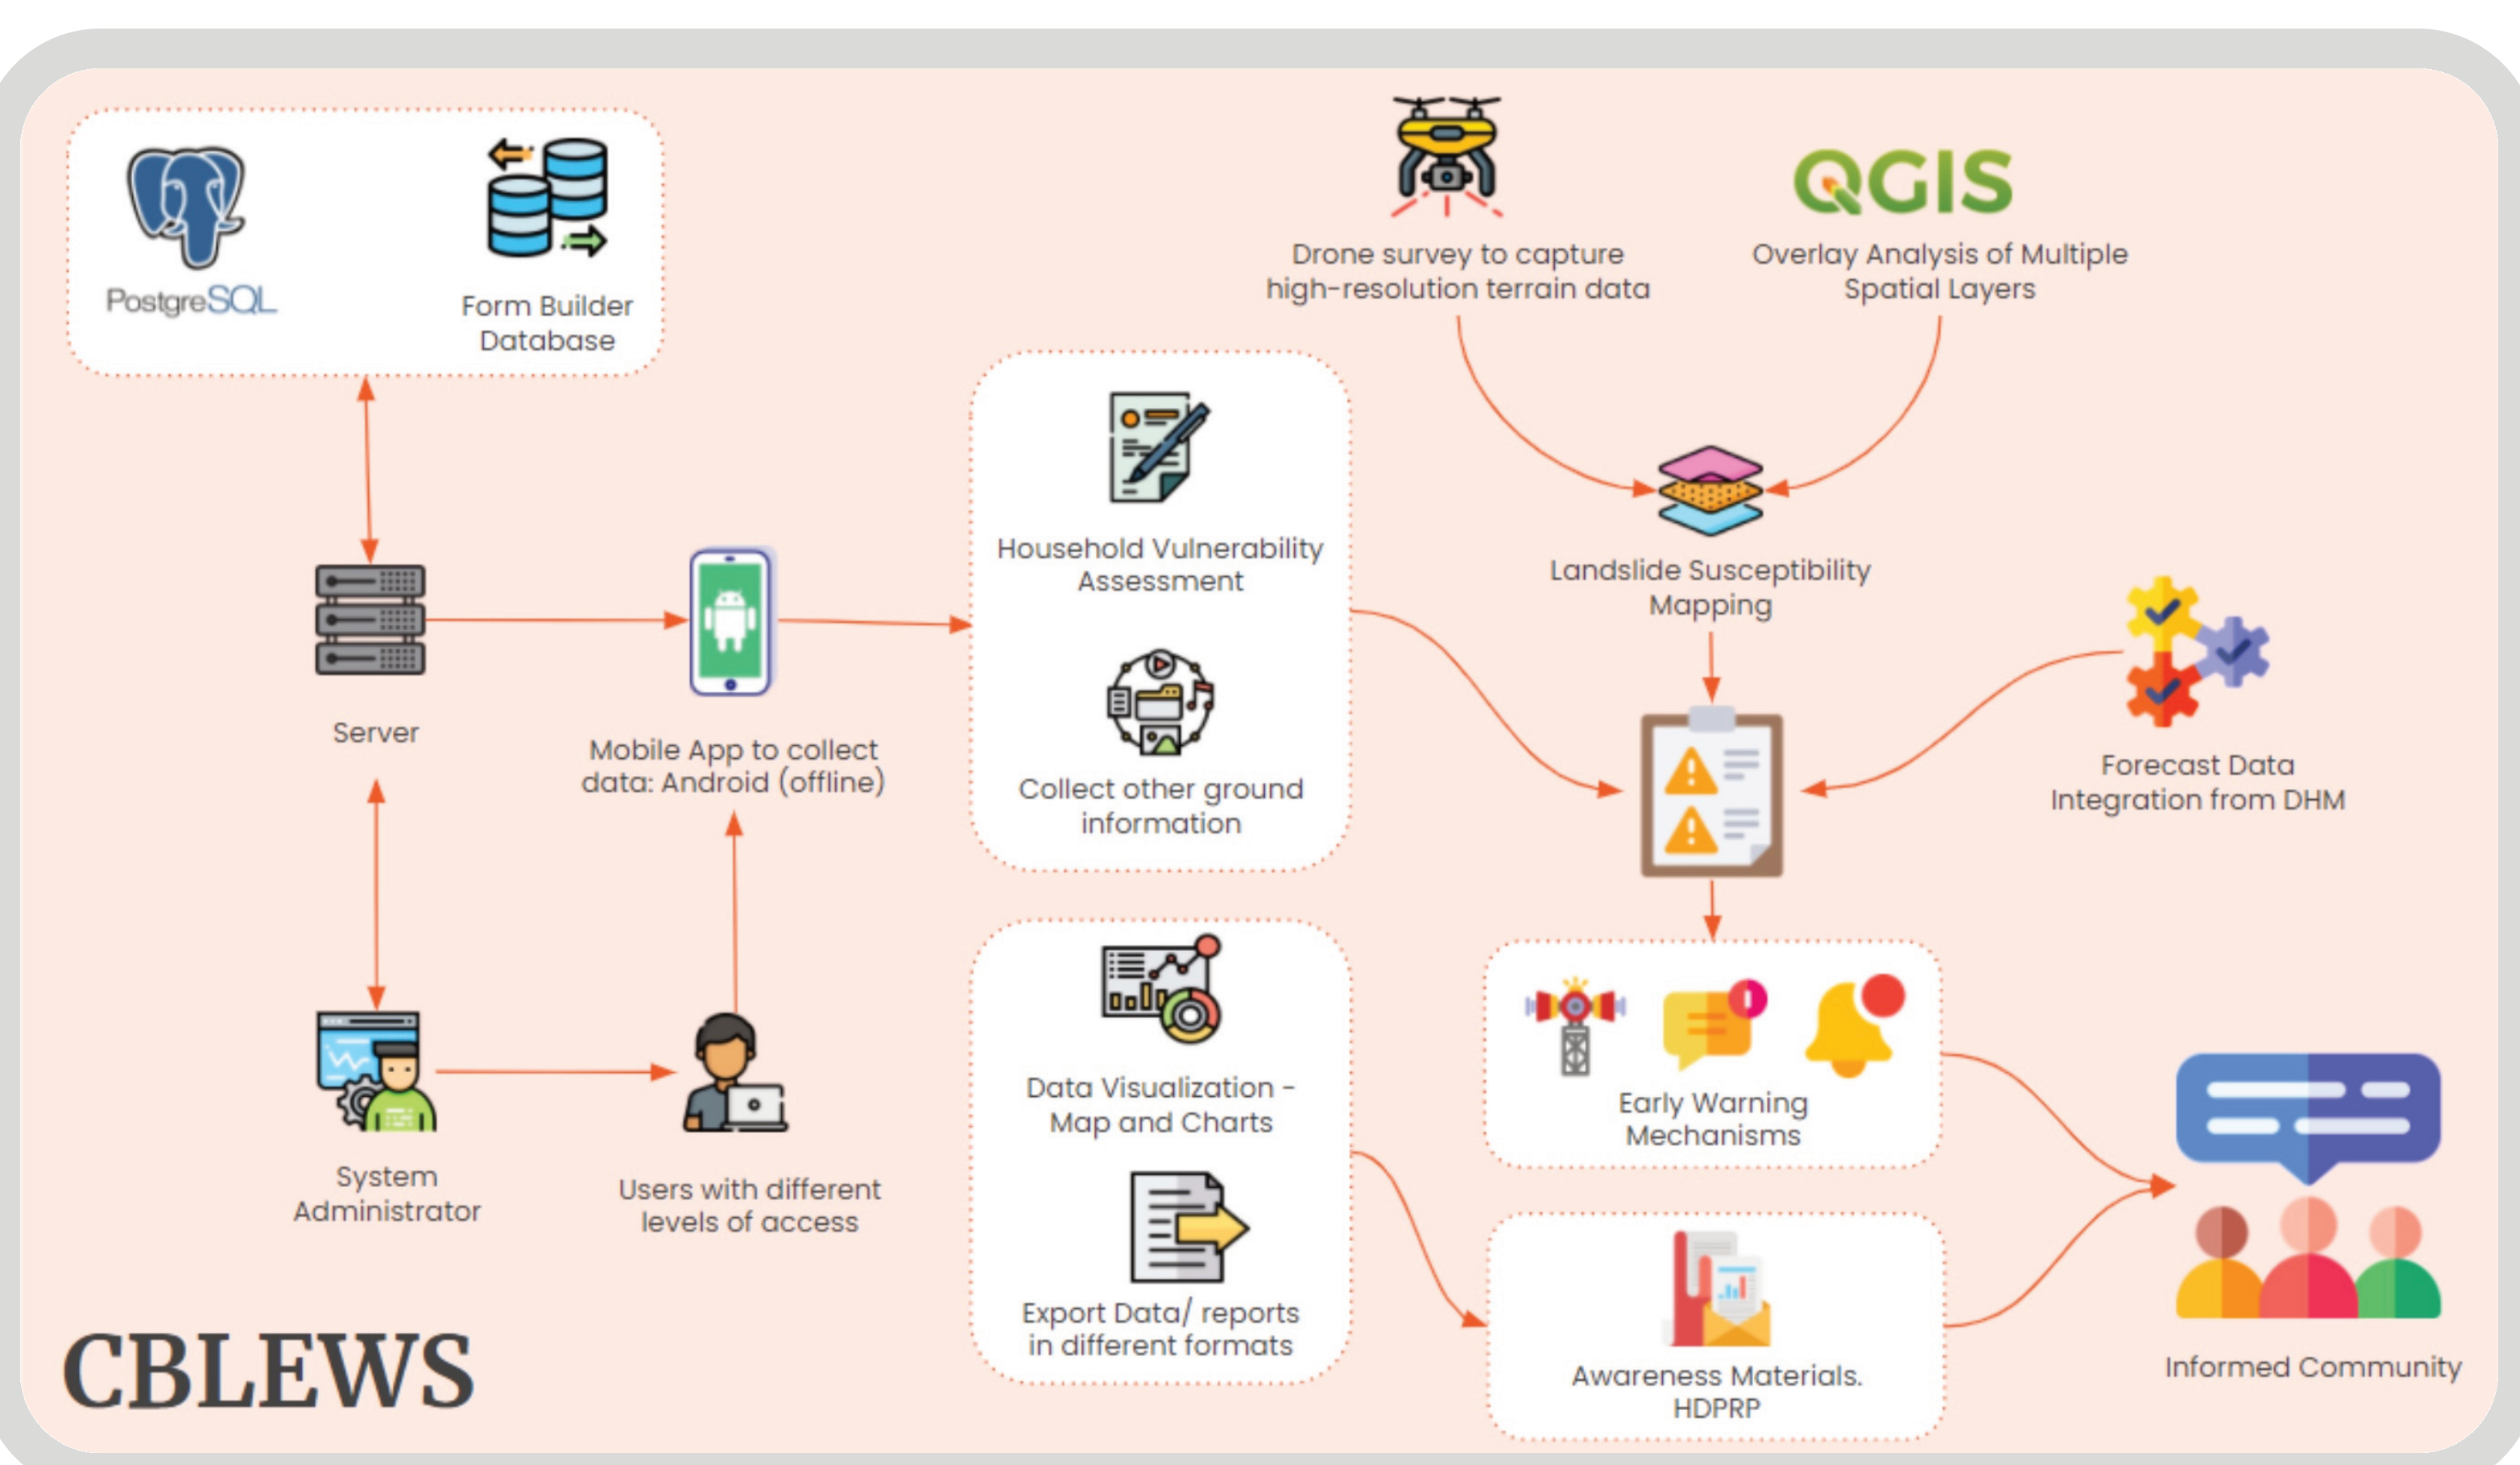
PostgreSQL

Form Builder Database

Drone survey to capture high-resolution terrain data

QGIS

Overlay Analysis of Multiple Spatial Layers

Household Vulnerability Assessment

Collect other ground information

Landslide Susceptibility Mapping

Server

Mobile App to collect data: Android (offline)

Forecast Data Integration from DHM

Data Visualization - Map and Charts

Export Data/ reports in different formats

Early Warning Mechanisms

System Administrator

Users with different levels of access

Awareness Materials. HDPRP

Informed Community

CBLEWS